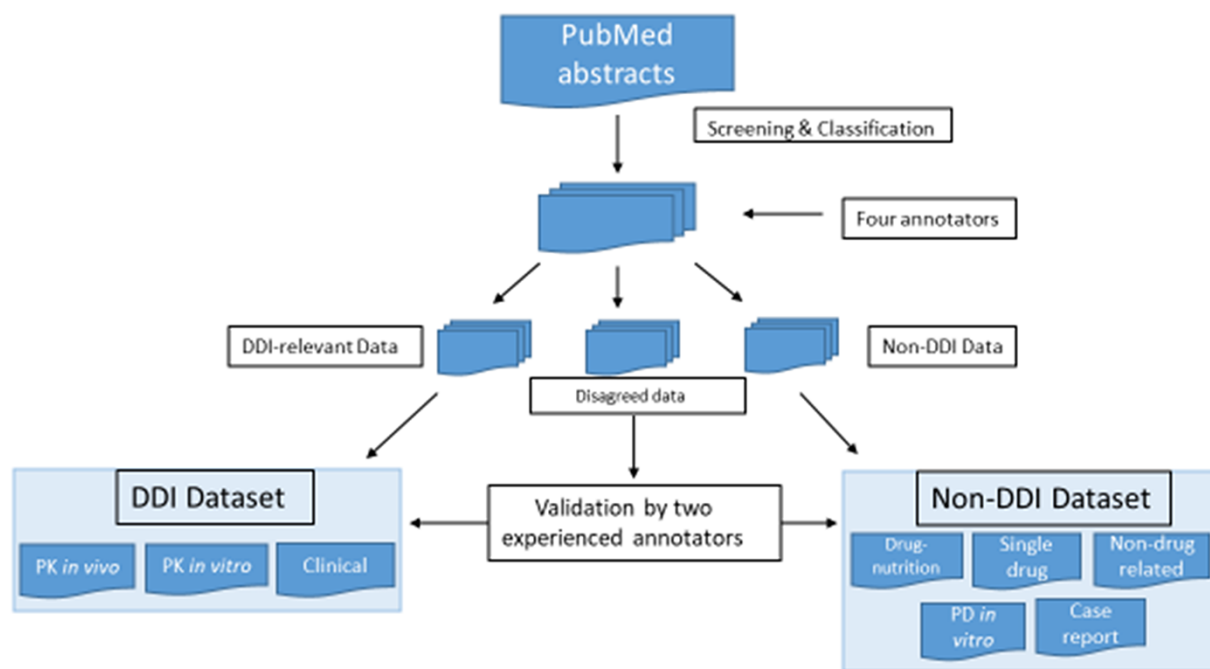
PubMed abstracts

Screening & Classification

Four annotators

DDI-relevant Data

Non-DDI Data

Disagreed data

DDI Dataset

PK *in vivo*

PK *in vitro*

Clinical

Validation by two experienced annotators

Non-DDI Dataset

Drug-nutrition

Single drug

Non-drug related

PD *in vitro*

Case report